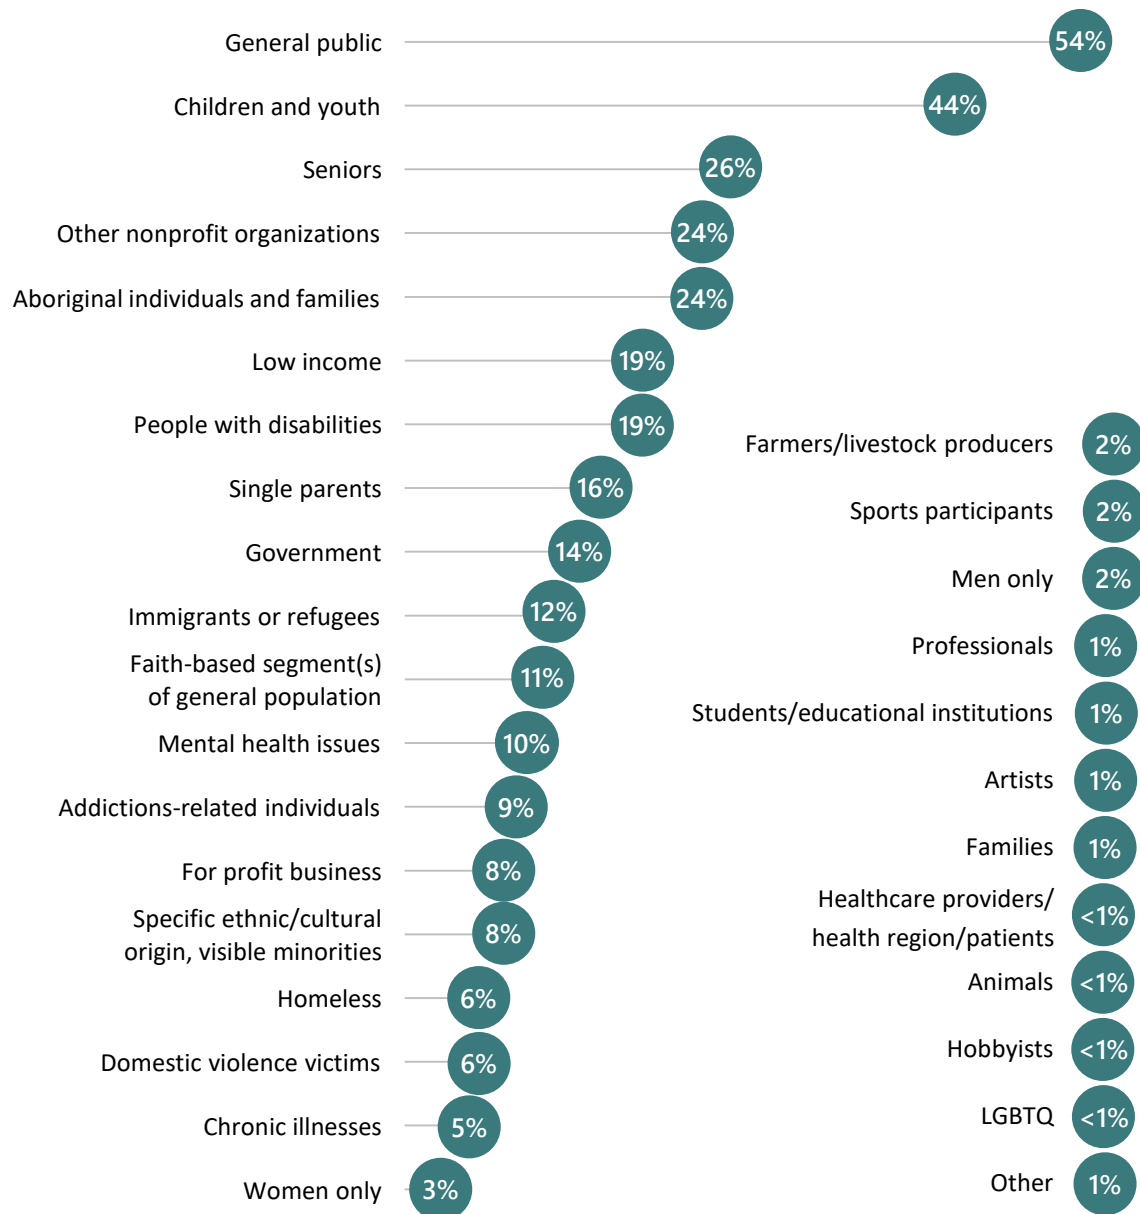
General public 54%
Children and youth 44%
Seniors 26%
Other nonprofit organizations 24%
Aboriginal individuals and families 24%
Low income 19%
People with disabilities 19%
Single parents 16%
Government 14%
Immigrants or refugees 12%
Faith-based segment(s) of general population 11%
Mental health issues 10%
Addictions-related individuals 9%
For profit business 8%
Specific ethnic/cultural origin, visible minorities 8%
Homeless 6%
Domestic violence victims 6%
Chronic illnesses 5%
Women only 3%

Farmers/livestock producers 2%
Sports participants 2%
Men only 2%
Professionals 1%
Students/educational institutions 1%
Artists 1%
Families 1%
Healthcare providers/ health region/patients <1%
Animals <1%
Hobbyists <1%
LGBTQ <1%
Other 1%